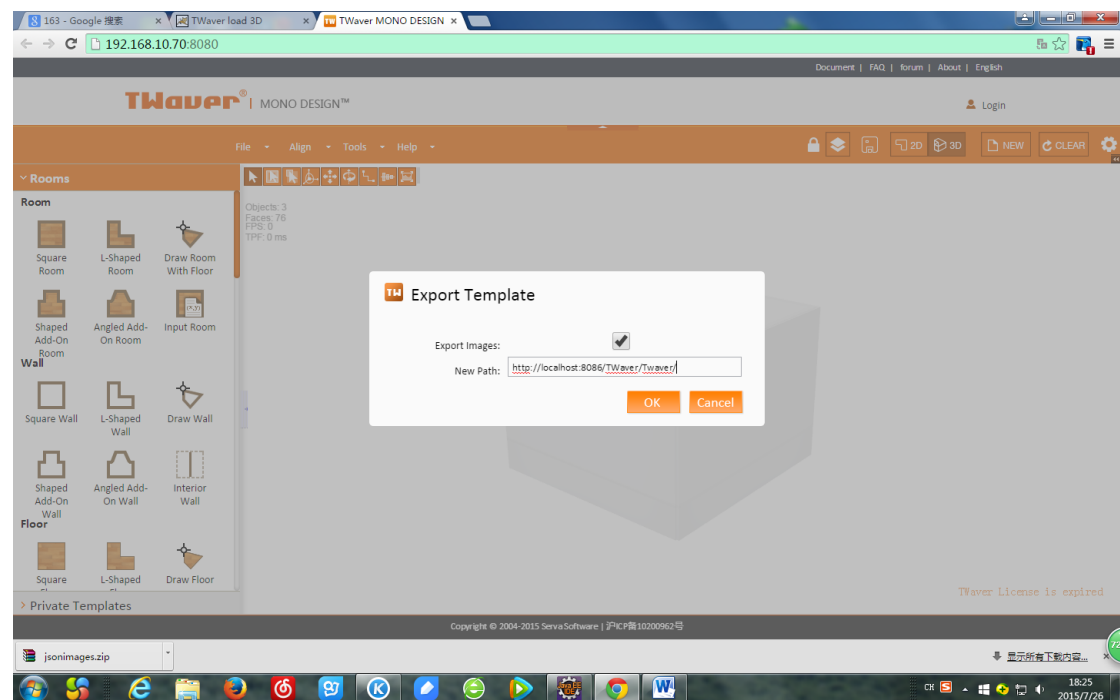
163 - Google 搜索
TWaver load 3D
TWaver MONO DESIGN
192.168.10.70:8080

Document | FAQ | forum | About | English

TWaver® | MONO DESIGN™

Login

File Align Tools Help

2D 3D NEW CLEAR

Rooms

Room

Square Room
L-Shaped Room
Draw Room With Floor
Shaped Add-On Room
Angled Add-On Room
Input Room

Wall

Square Wall
L-Shaped Wall
Draw Wall
Shaped Add-On Wall
Angled Add-On Wall
Interior Wall

Floor

Square
L-Shaped
Draw Floor

Private Templates

Objects: 3
Faces: 76
FPS: 0
TPF: 0 ms

Export Template

Export Images:
New Path: http://localhost:8086/TWaver/Twaver/

OK Cancel

TWaver License is expired

Copyright © 2004-2015 Serva Software | 沪ICP备10200962号

jsonimages.zip

显示所有下载内容...

CH
18:25
2015/7/26